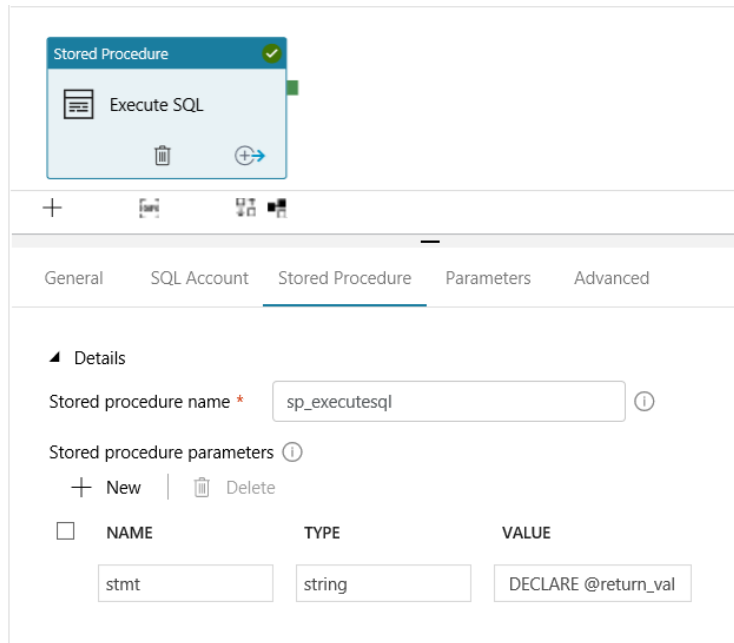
Stored Procedure

Execute SQL

General SQL Account Stored Procedure Parameters Advanced

Details

Stored procedure name * sp_executesql

Stored procedure parameters

New Delete

| NAME | TYPE | VALUE |
|---|---|---|
| stmt | string | DECLARE @return_val |